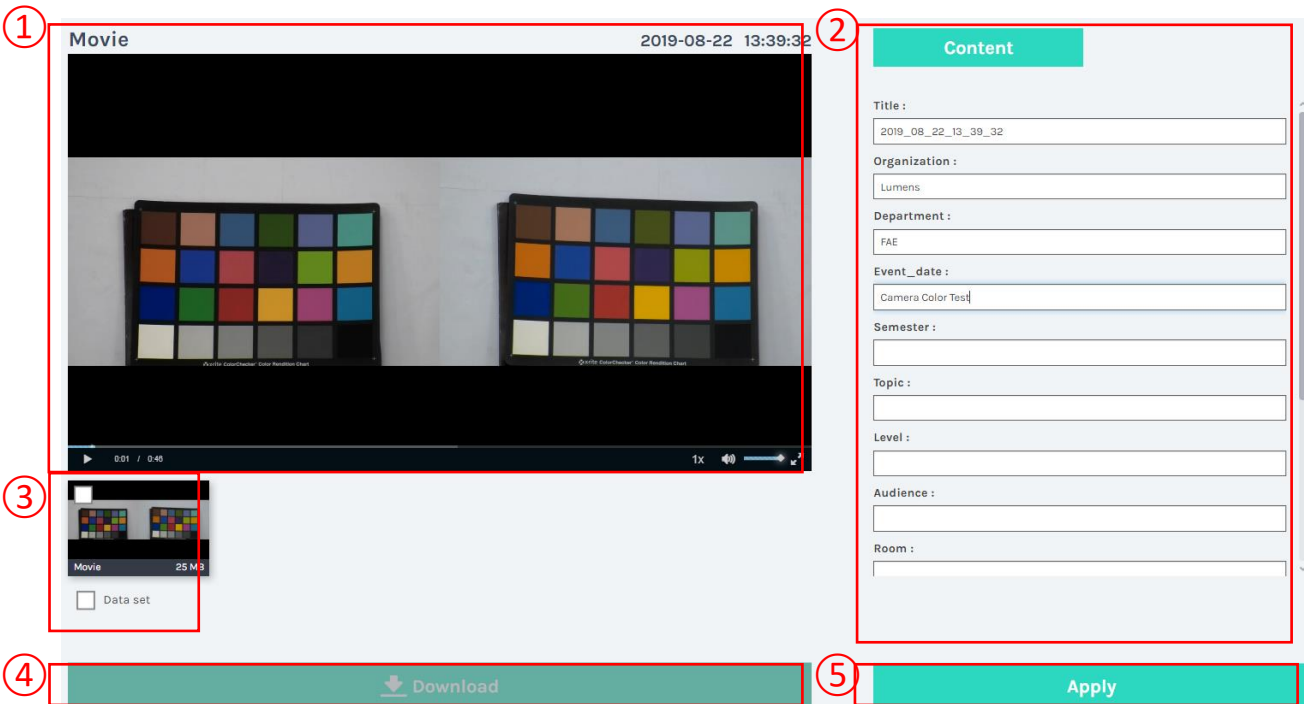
①
Movie
2019-08-22 13:39:32

0:01 / 0:46
1x

②
Content
Title :
2019_08_22_13_39_32
Organization :
Lumens
Department :
FAE
Event_date :
Camera Color Test
Semester :
Topic :
Level :
Audience :
Room :

③
Movie 25 MB
Data set

④
Download

⑤
Apply